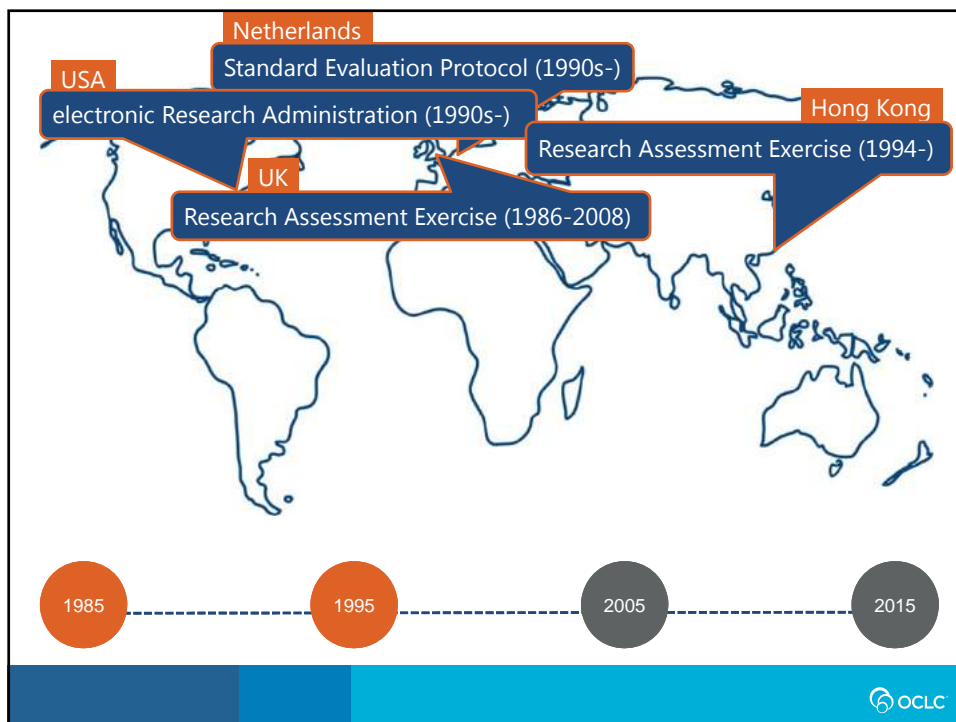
Netherlands

Standard Evaluation Protocol (1990s-)

USA

electronic Research Administration (1990s-)

Hong Kong

Research Assessment Exercise (1994-)

UK

Research Assessment Exercise (1986-2008)

1985

1995

2005

2015

OCLC